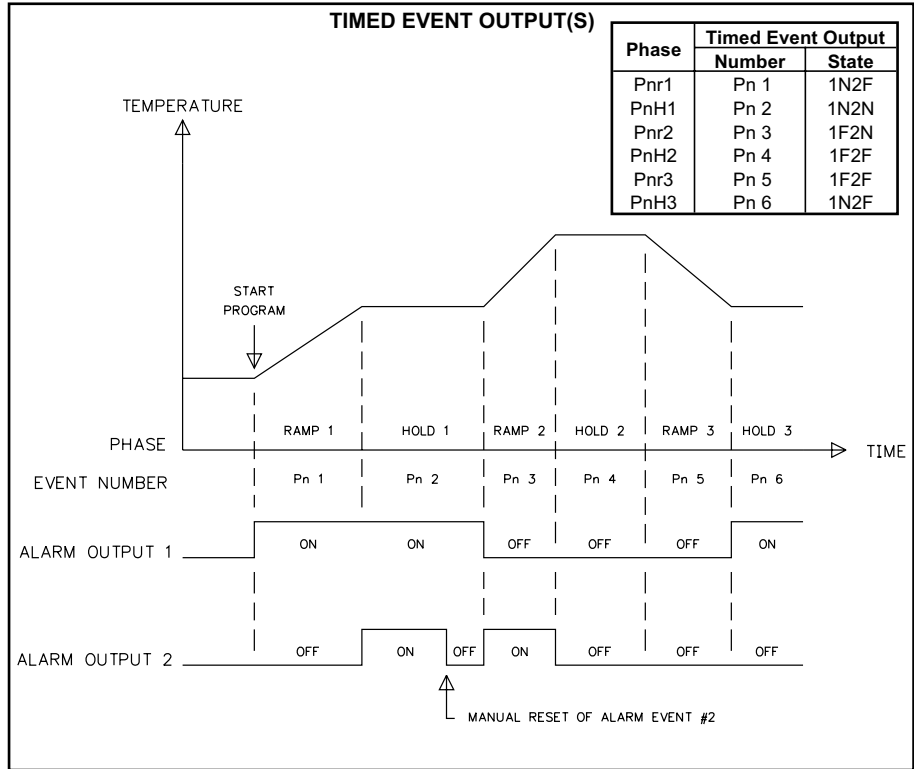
TIMED EVENT OUTPUT(S)

| Phase | Timed Event Output Number | Timed Event Output State |
|---|---|---|
| Pnr1 | Pn 1 | 1N2F |
| PnH1 | Pn 2 | 1N2N |
| Pnr2 | Pn 3 | 1F2N |
| PnH2 | Pn 4 | 1F2F |
| Pnr3 | Pn 5 | 1F2F |
| PnH3 | Pn 6 | 1N2F |

TEMPERATURE

START PROGRAM

PHASE RAMP 1 HOLD 1 RAMP 2 HOLD 2 RAMP 3 HOLD 3 TIME

EVENT NUMBER Pn 1 Pn 2 Pn 3 Pn 4 Pn 5 Pn 6

ALARM OUTPUT 1 ON ON OFF OFF OFF ON

ALARM OUTPUT 2 OFF ON OFF ON OFF OFF OFF

MANUAL RESET OF ALARM EVENT #2